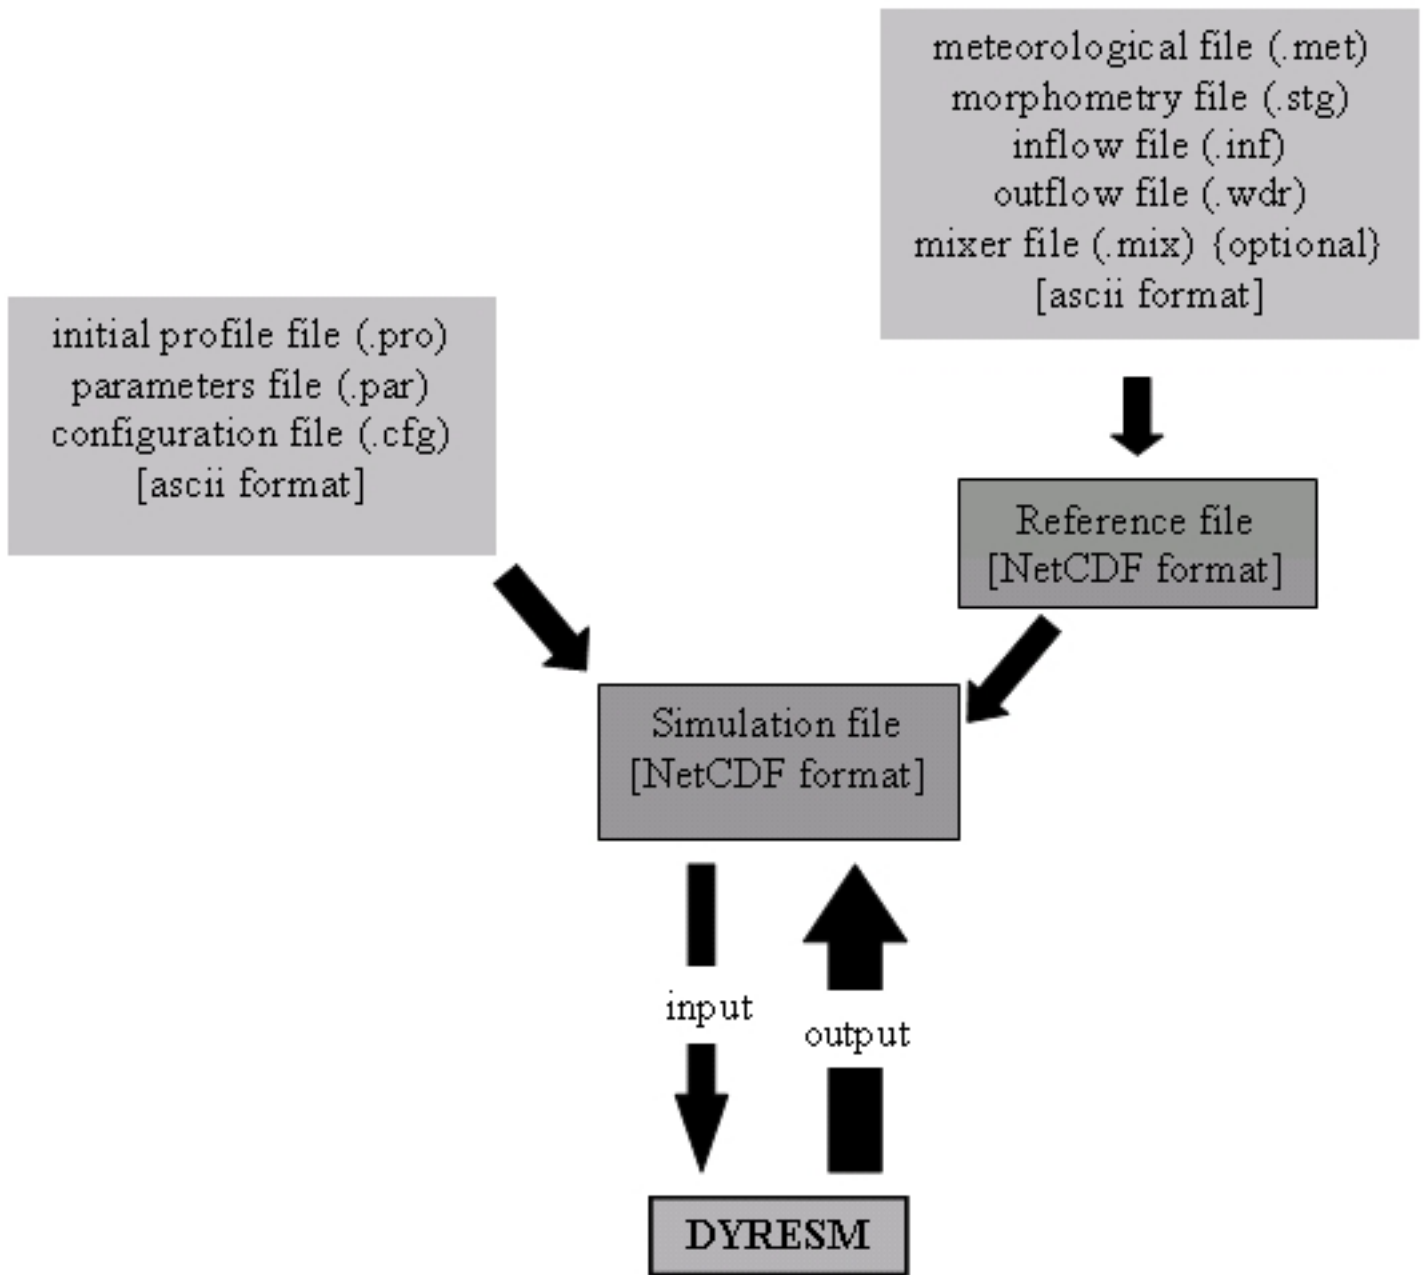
meteorological file (.met)
morphometry file (.stg)
inflow file (.inf)
outflow file (.wdr)
mixer file (.mix) {optional}
[ascii format]

initial profile file (.pro)
parameters file (.par)
configuration file (.cfg)
[ascii format]

Reference file
[NetCDF format]

Simulation file
[NetCDF format]

input

output

DYRESM